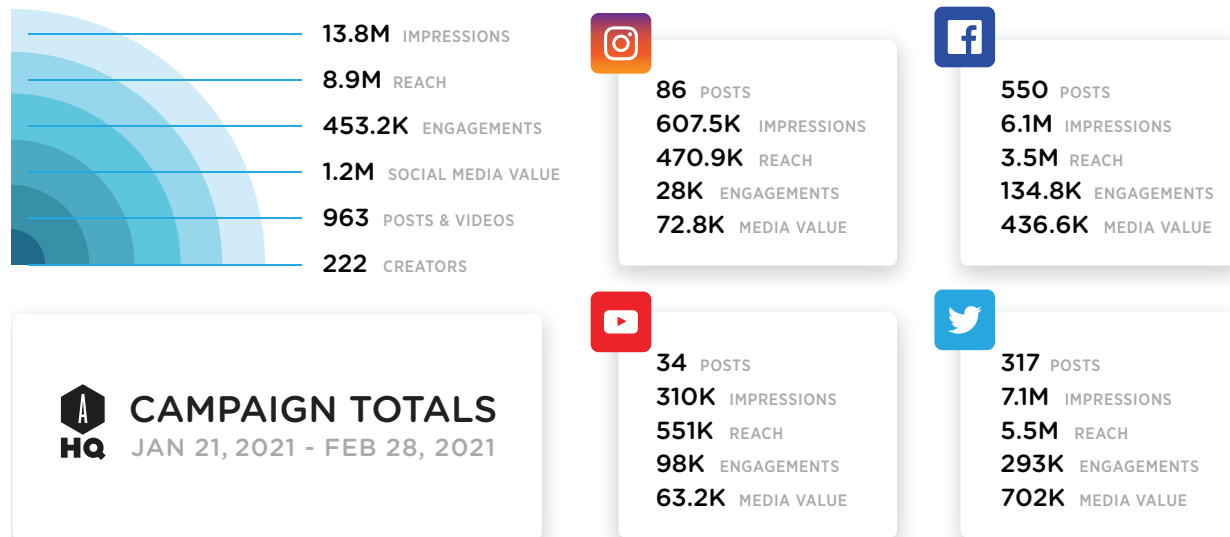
13.8M IMPRESSIONS
8.9M REACH
453.2K ENGAGEMENTS
1.2M SOCIAL MEDIA VALUE
963 POSTS & VIDEOS
222 CREATORS

86 POSTS
607.5K IMPRESSIONS
470.9K REACH
28K ENGAGEMENTS
72.8K MEDIA VALUE

550 POSTS
6.1M IMPRESSIONS
3.5M REACH
134.8K ENGAGEMENTS
436.6K MEDIA VALUE

A HQ CAMPAIGN TOTALS
JAN 21, 2021 - FEB 28, 2021

34 POSTS
310K IMPRESSIONS
551K REACH
98K ENGAGEMENTS
63.2K MEDIA VALUE

317 POSTS
7.1M IMPRESSIONS
5.5M REACH
293K ENGAGEMENTS
702K MEDIA VALUE